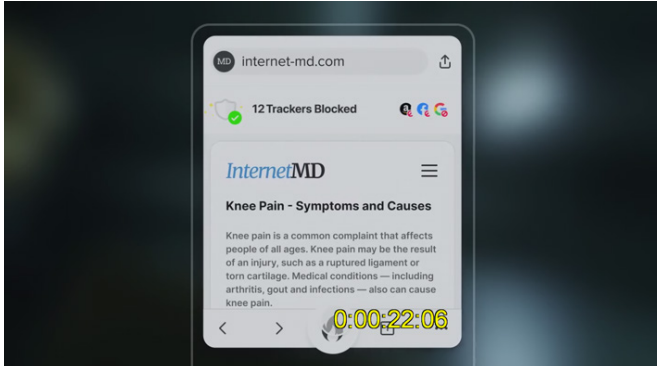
MD internet-md.com

12 Trackers Blocked

InternetMD

Knee Pain - Symptoms and Causes

Knee pain is a common complaint that affects people of all ages. Knee pain may be the result of an injury, such as a ruptured ligament or torn cartilage. Medical conditions — including arthritis, gout and infections — also can cause knee pain.

0:00:22:06